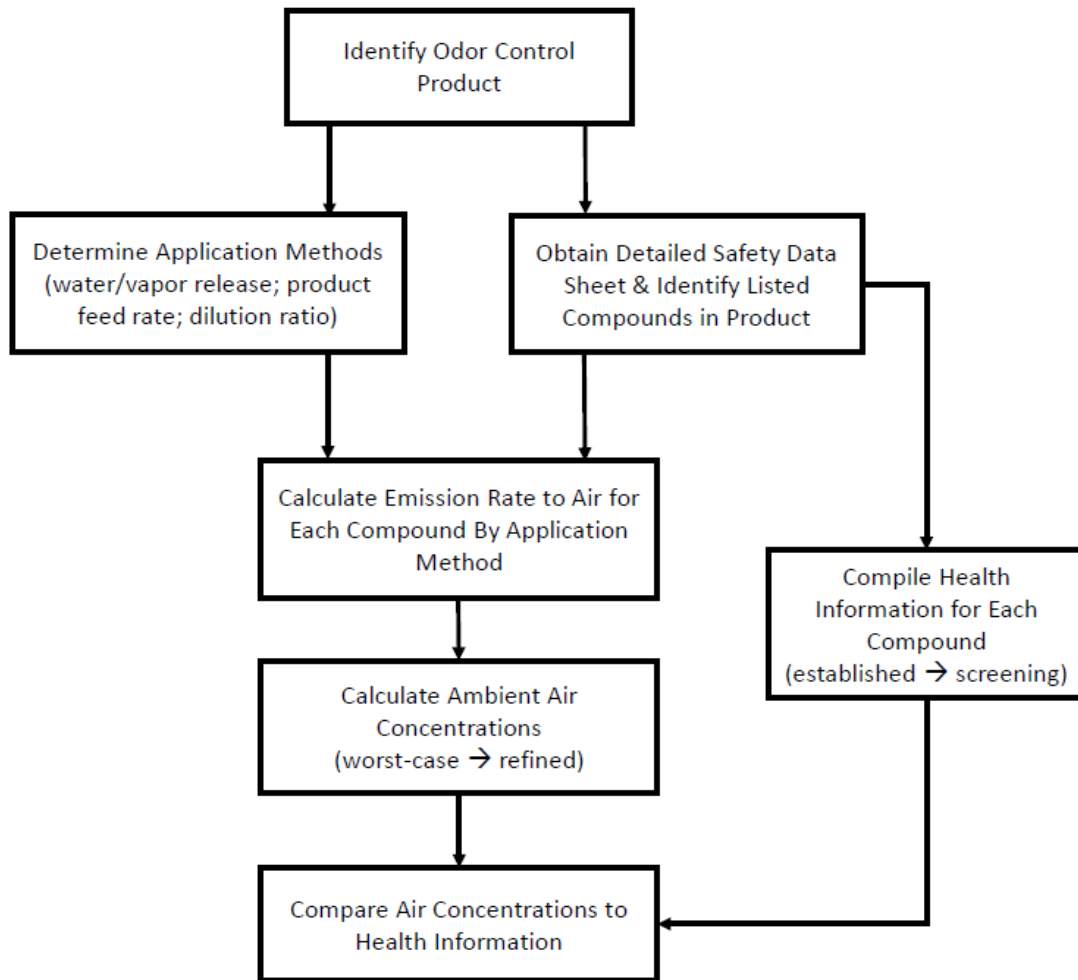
Identify Odor Control Product

Determine Application Methods (water/vapor release; product feed rate; dilution ratio)

Obtain Detailed Safety Data Sheet & Identify Listed Compounds in Product

Calculate Emission Rate to Air for Each Compound By Application Method

Compile Health Information for Each Compound (established → screening)

Calculate Ambient Air Concentrations (worst-case → refined)

Compare Air Concentrations to Health Information